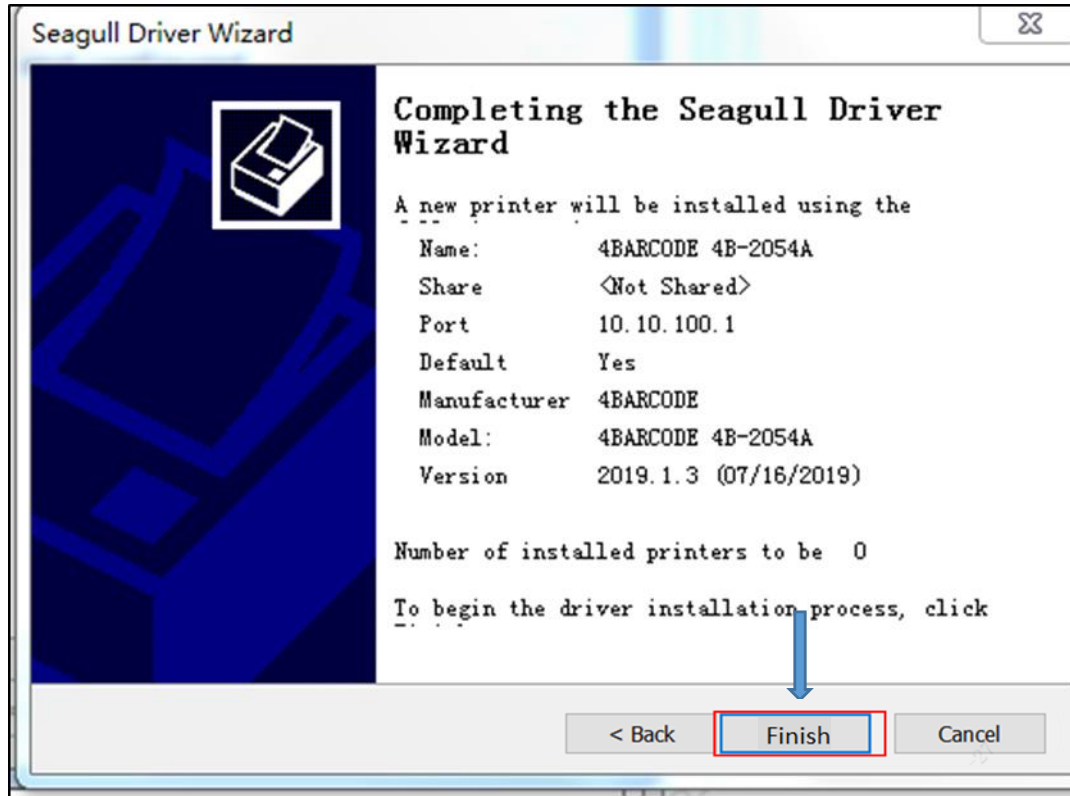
Seagull Driver Wizard

Completing the Seagull Driver Wizard

A new printer will be installed using the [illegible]

| | |
|---|---|
| Name: | 4BARCODE 4B-2054A |
| Share | <Not Shared> |
| Port | 10.10.100.1 |
| Default | Yes |
| Manufacturer | 4BARCODE |
| Model: | 4BARCODE 4B-2054A |
| Version | 2019.1.3 (07/16/2019) |

Number of installed printers to be 0

To begin the driver installation process, click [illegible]

< Back Finish Cancel